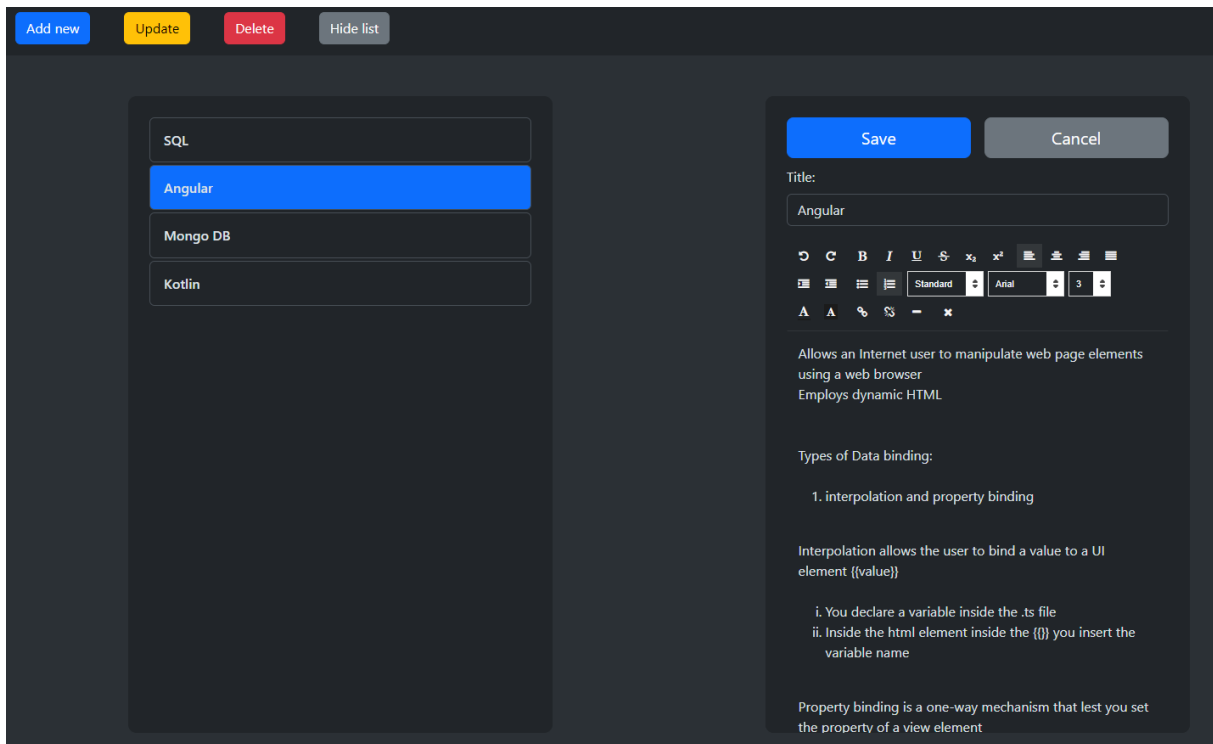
Add new Update Delete Hide list

SQL
Angular
Mongo DB
Kotlin

Save Cancel

Title:
Angular

B I U S $x_2$ $x^2$
Standard Arial 3
A A

Allows an Internet user to manipulate web page elements using a web browser
Employs dynamic HTML

Types of Data binding:

1. interpolation and property binding

Interpolation allows the user to bind a value to a UI element {{value}}

i. You declare a variable inside the .ts file
ii. Inside the html element inside the {{}} you insert the variable name

Property binding is a one-way mechanism that lest you set the property of a view element